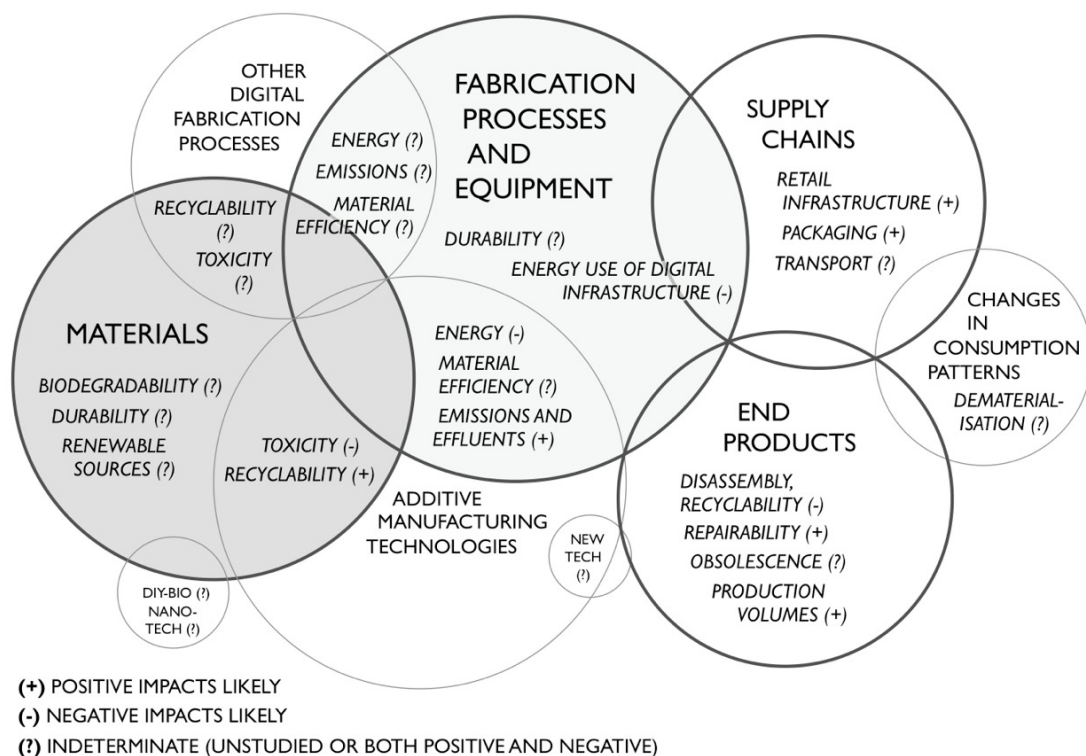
OTHER DIGITAL FABRICATION PROCESSES

FABRICATION PROCESSES AND EQUIPMENT

SUPPLY CHAINS

ENERGY (?)
EMISSIONS (?)
MATERIAL EFFICIENCY (?)

RECYCLABILITY (?)
TOXICITY (?)

DURABILITY (?)

RETAIL INFRASTRUCTURE (+)
PACKAGING (+)
TRANSPORT (?)

ENERGY USE OF DIGITAL INFRASTRUCTURE (-)

CHANGES IN CONSUMPTION PATTERNS
DEMATERIAL-ISATION (?)

MATERIALS

BIODEGRADABILITY (?)
DURABILITY (?)
RENEWABLE SOURCES (?)

ENERGY (-)
MATERIAL EFFICIENCY (?)
EMISSIONS AND EFFLUENTS (+)

TOXICITY (-)
RECYCLABILITY (+)

END PRODUCTS

DISASSEMBLY, RECYCLABILITY (-)
REPAIRABILITY (+)
OBSOLESCENCE (?)
PRODUCTION VOLUMES (+)

ADDITIVE MANUFACTURING TECHNOLOGIES

NEW TECH (?)

DIY-BIO (?)
NANO-TECH (?)

(+) POSITIVE IMPACTS LIKELY
(-) NEGATIVE IMPACTS LIKELY
(?) INDETERMINATE (UNSTUDIED OR BOTH POSITIVE AND NEGATIVE)